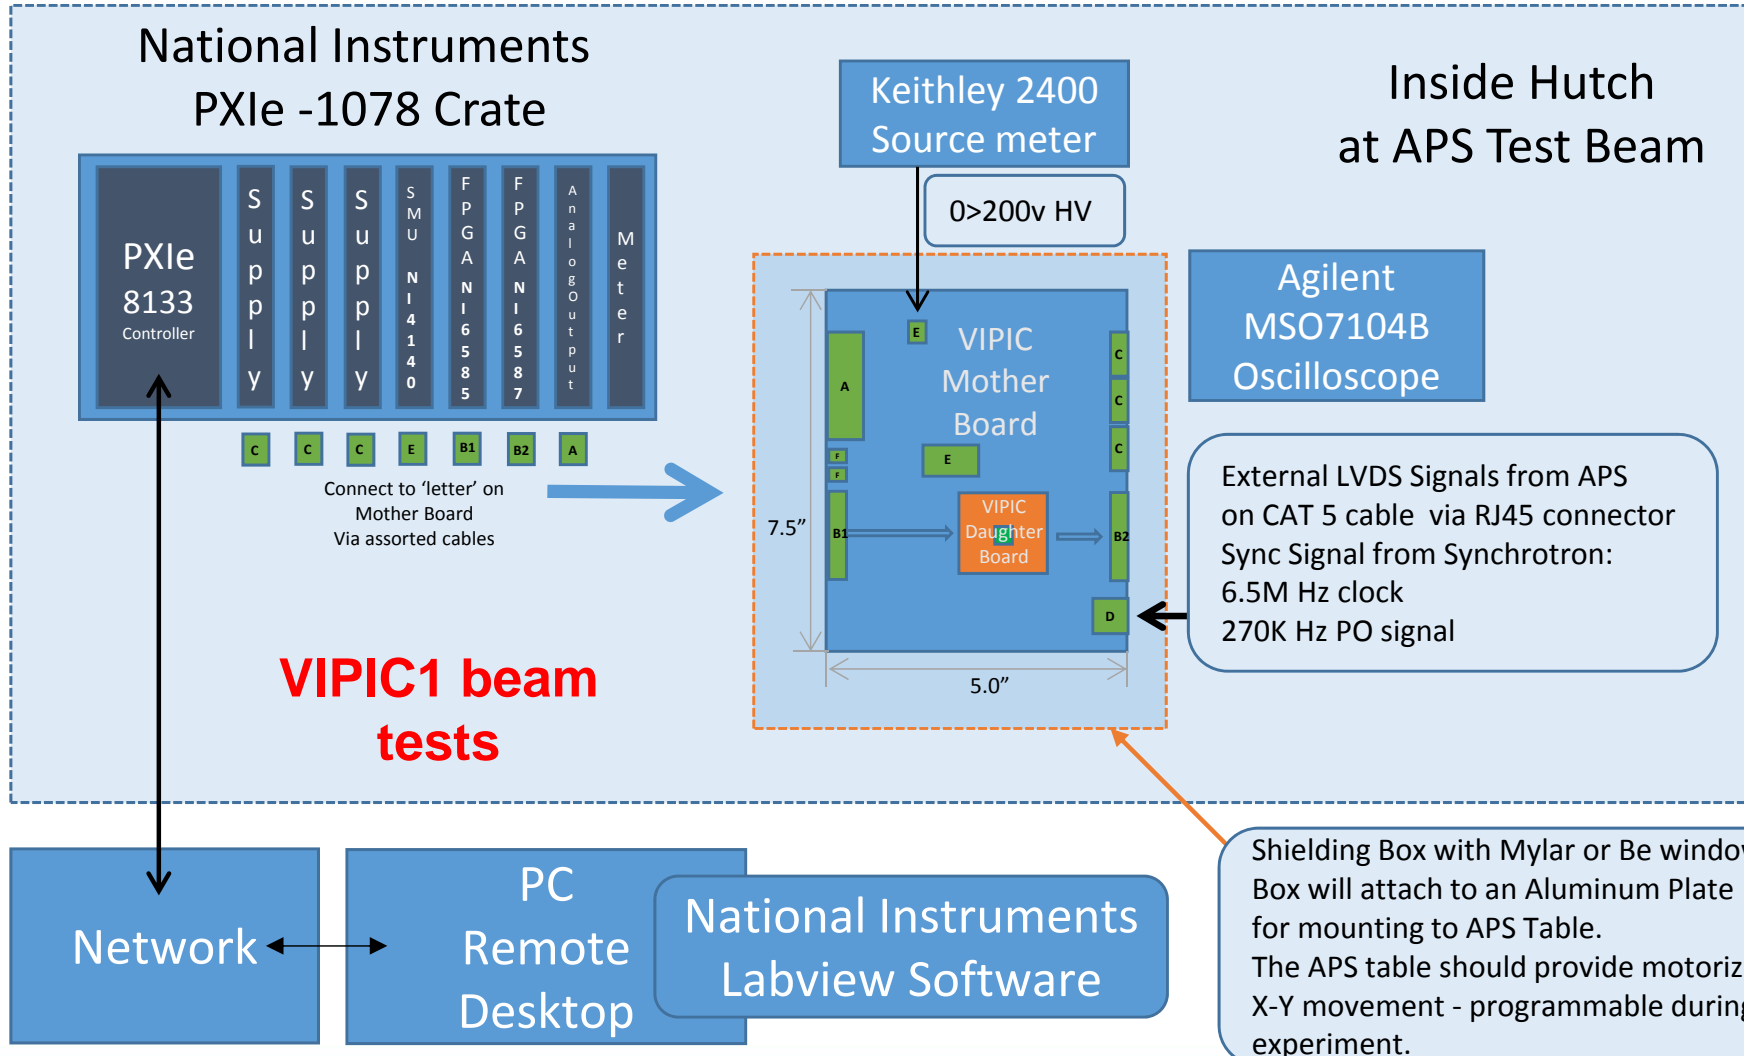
National Instruments
PXIe -1078 Crate

Keithley 2400
Source meter

Inside Hutch
at APS Test Beam

PXIe
8133
Controller

Supply

Supply

Supply

SMU NI 4140

FPGA NI 6585

FPGA NI 6587

Analog Output

Meter

0>200v HV

Agilent
MSO7104B
Oscilloscope

C C C E B1 B2 A

Connect to ‘letter’ on
Mother Board
Via assorted cables

E

VIPIC
Mother
Board

A

C
C
C

F
F

E

7.5”

B1

VIPIC
Daughter
Board

B2

D

5.0”

External LVDS Signals from APS
on CAT 5 cable via RJ45 connector
Sync Signal from Synchrotron:
6.5M Hz clock
270K Hz PO signal

VIPIC1 beam
tests

Network

PC
Remote
Desktop

National Instruments
Labview Software

Shielding Box with Mylar or Be windo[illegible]
Box will attach to an Aluminum Plate
for mounting to APS Table.
The APS table should provide motoriz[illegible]
X-Y movement - programmable durin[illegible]
experiment.